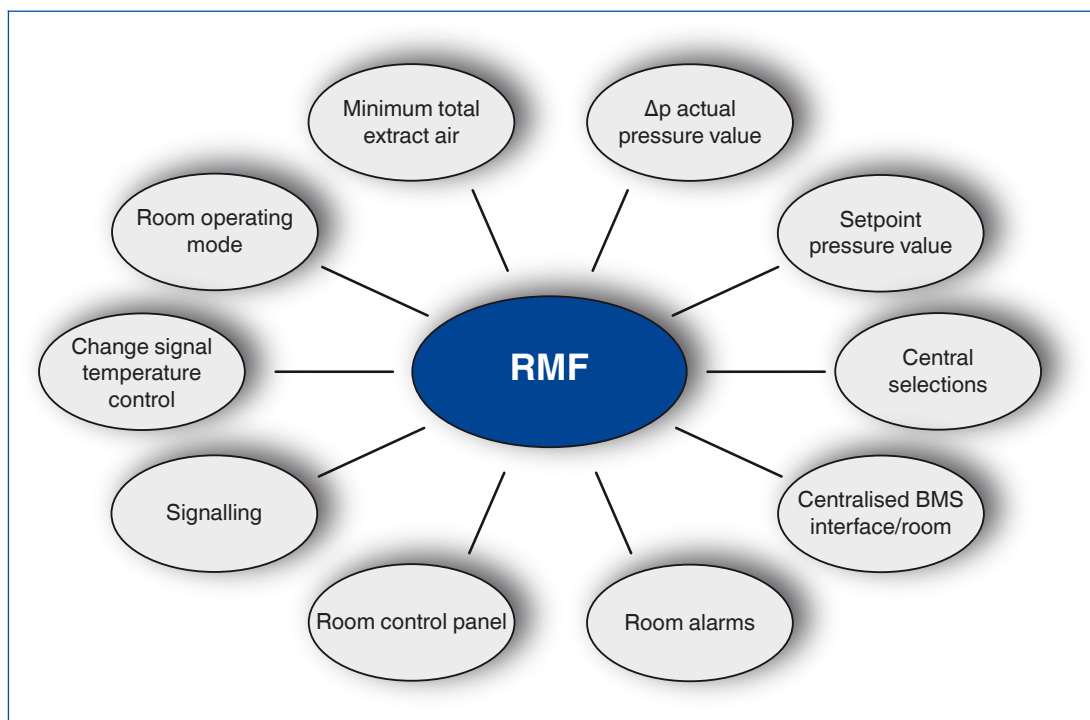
Minimum total extract air

Δp actual pressure value

Room operating mode

Setpoint pressure value

Change signal temperature control

RMF

Central selections

Signalling

Centralised BMS interface/room

Room control panel

Room alarms